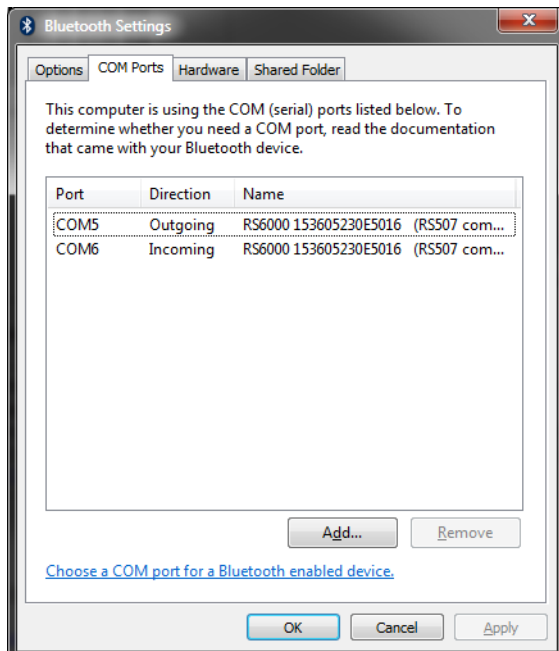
Bluetooth Settings

Options | COM Ports | Hardware | Shared Folder

This computer is using the COM (serial) ports listed below. To determine whether you need a COM port, read the documentation that came with your Bluetooth device.

| Port | Direction | Name |
|---|---|---|
| COM5 | Outgoing | RS6000 153605230E5016 (RS507 com... |
| COM6 | Incoming | RS6000 153605230E5016 (RS507 com... |

Add... Remove

Choose a COM port for a Bluetooth enabled device.

OK Cancel Apply